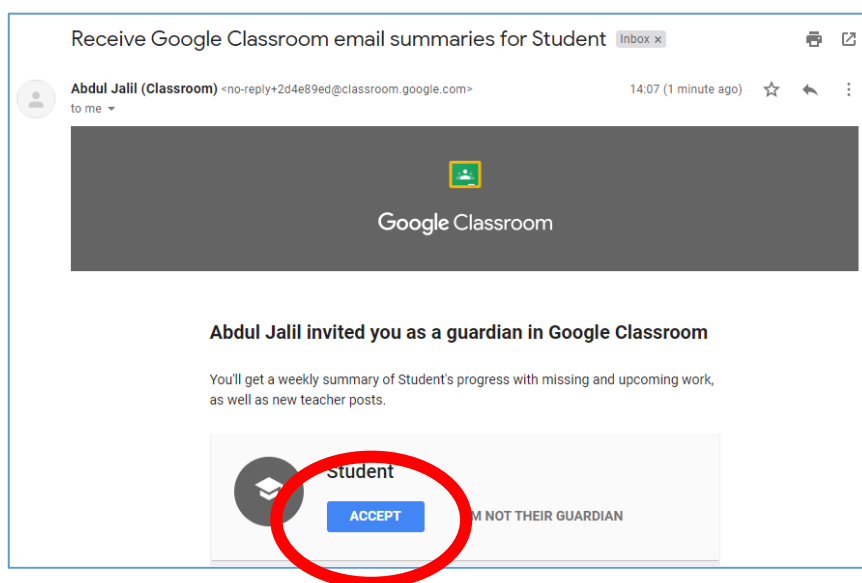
Receive Google Classroom email summaries for Student Inbox ×

Abdul Jalil (Classroom) <no-reply+2d4e89ed@classroom.google.com>
to me

14:07 (1 minute ago)

Google Classroom

Abdul Jalil invited you as a guardian in Google Classroom

You'll get a weekly summary of Student's progress with missing and upcoming work, as well as new teacher posts.

Student

ACCEPT

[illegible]M NOT THEIR GUARDIAN